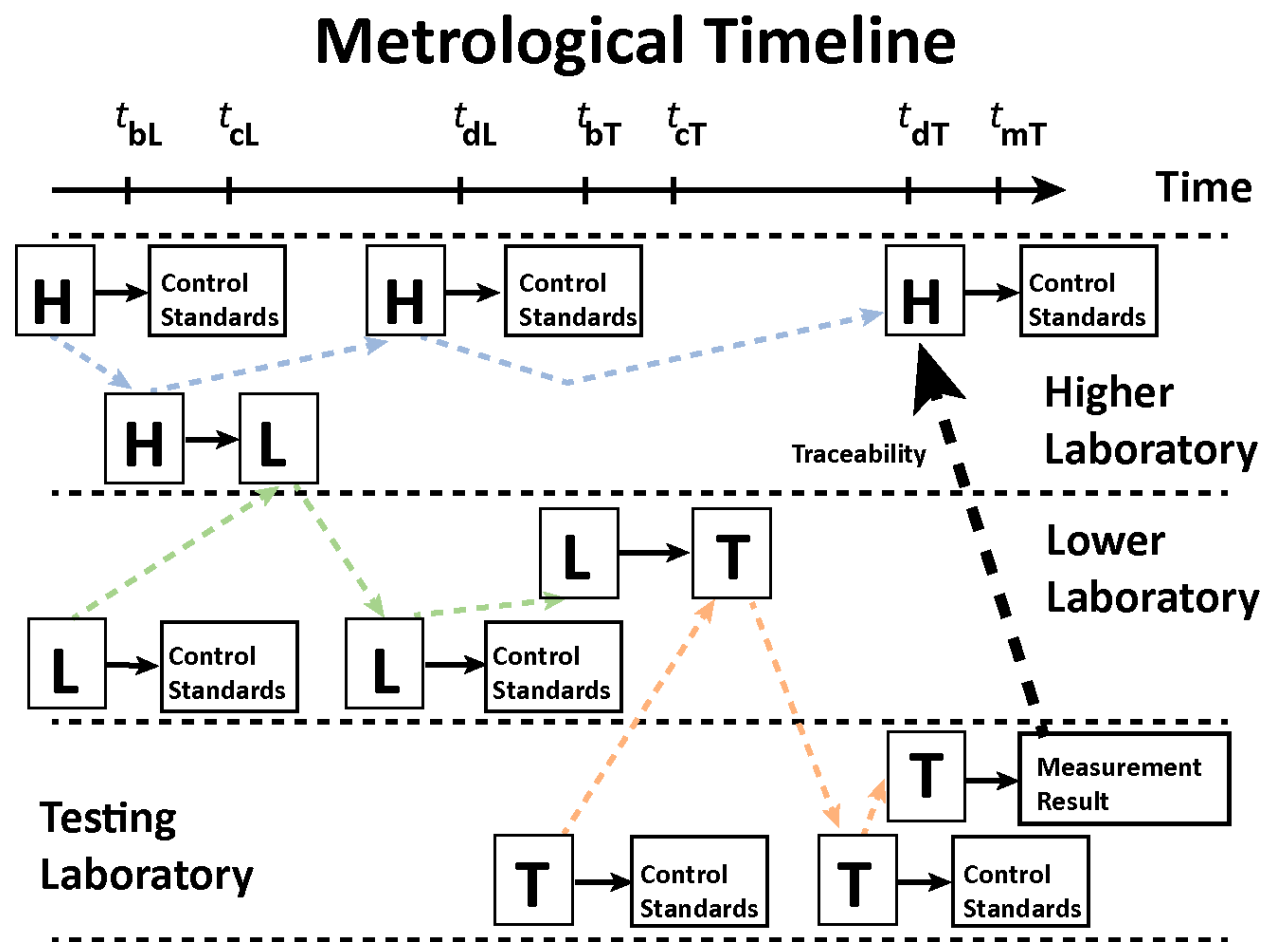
Metrological Timeline

$t_{bL}$ $t_{cL}$ $t_{dL}$ $t_{bT}$ $t_{cT}$ $t_{dT}$ $t_{mT}$

Time

H Control Standards H Control Standards H Control Standards

H L

Traceability

Higher Laboratory

L T

Lower Laboratory

L Control Standards L Control Standards

T Measurement Result

Testing Laboratory

T Control Standards T Control Standards